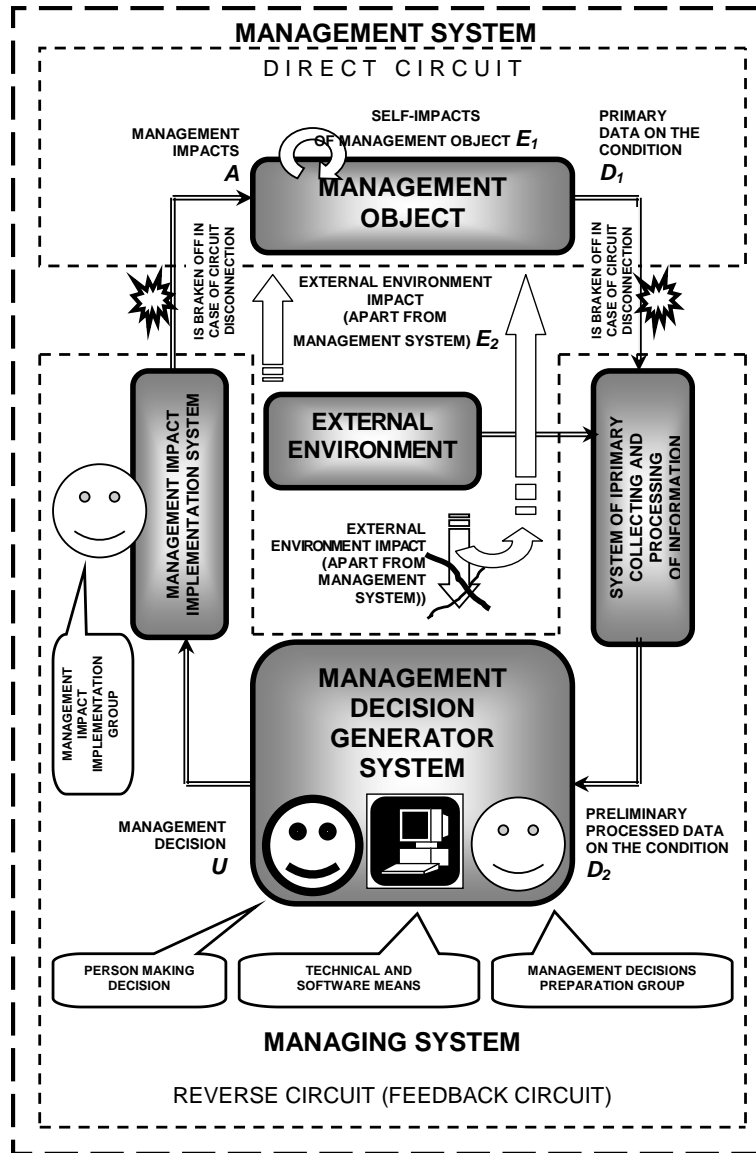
MANAGEMENT SYSTEM

DIRECT CIRCUIT

MANAGEMENT IMPACTS $A$

SELF-IMPACTS OF MANAGEMENT OBJECT $E_1$

PRIMARY DATA ON THE CONDITION $D_1$

MANAGEMENT OBJECT

IS BRAKEN OFF IN CASE OF CIRCUIT DISCONNECTION

IS BRAKEN OFF IN CASE OF CIRCUIT DISCONNECTION

EXTERNAL ENVIRONMENT IMPACT (APART FROM MANAGEMENT SYSTEM) $E_2$

MANAGEMENT IMPACT IMPLEMENTATION SYSTEM

EXTERNAL ENVIRONMENT

SYSTEM OF IPRIMARY COLLECTING AND PROCESSING OF INFORMATION

EXTERNAL ENVIRONMENT IMPACT (APART FROM MANAGEMENT SYSTEM))

MANAGEMENT IMPACT IMPLEMENTATION GROUP

MANAGEMENT DECISION GENERATOR SYSTEM

MANAGEMENT DECISION $U$

PRELIMINARY PROCESSED DATA ON THE CONDITION $D_2$

PERSON MAKING DECISION

TECHNICAL AND SOFTWARE MEANS

MANAGEMENT DECISIONS PREPARATION GROUP

MANAGING SYSTEM

REVERSE CIRCUIT (FEEDBACK CIRCUIT)